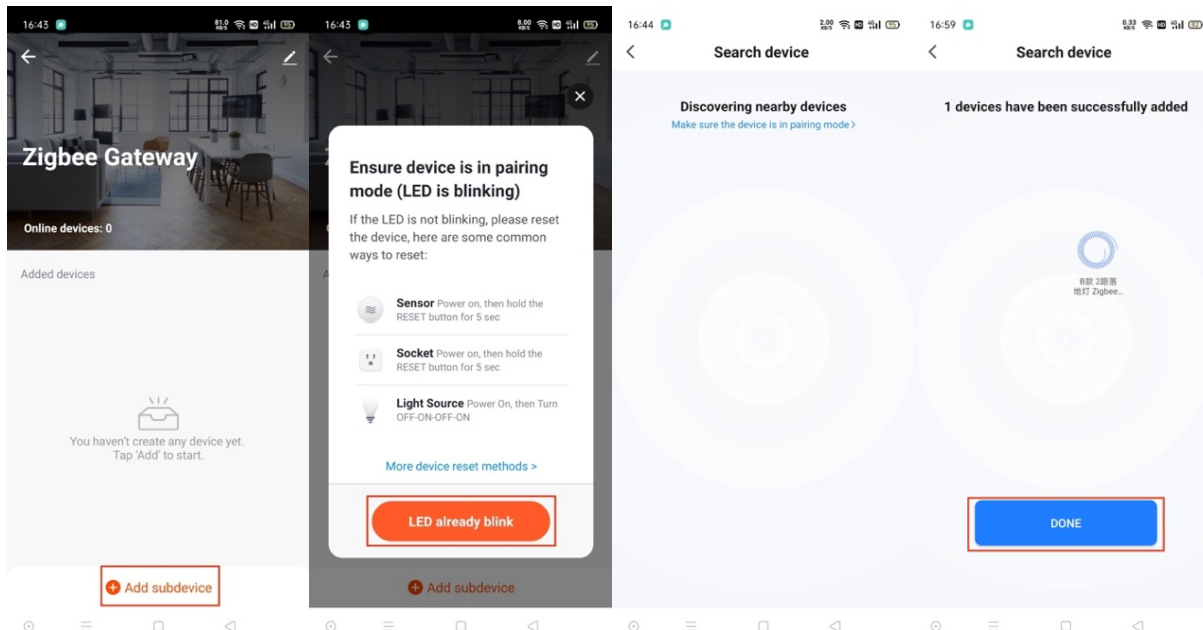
16:43

Zigbee Gateway

Online devices: 0

Added devices

You haven't create any device yet.
Tap 'Add' to start.

Add subdevice

16:43

Ensure device is in pairing mode (LED is blinking)

If the LED is not blinking, please reset the device, here are some common ways to reset:

Sensor Power on, then hold the RESET button for 5 sec

Socket Power on, then hold the RESET button for 5 sec

Light Source Power On, then Turn OFF-ON-OFF-ON

More device reset methods >

LED already blink

Add subdevice

16:44

Search device

Discovering nearby devices

Make sure the device is in pairing mode >

16:59

Search device

1 devices have been successfully added

B款 2路落地灯 Zigbee...

DONE